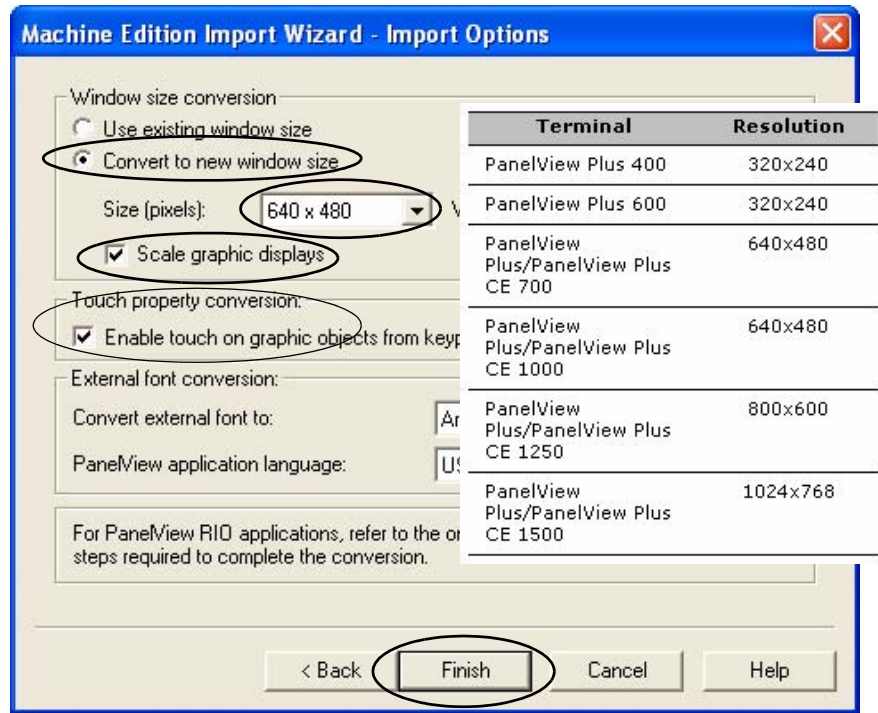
Machine Edition Import Wizard - Import Options

Window size conversion

Use existing window size

Convert to new window size

Size (pixels): 640 x 480 V

Scale graphic displays

Touch property conversion:

Enable touch on graphic objects from keyp

External font conversion:

Convert external font to: Ar

PanelView application language: US

For PanelView RIO applications, refer to the or steps required to complete the conversion.

| Terminal | Resolution |
|---|---|
| PanelView Plus 400 | 320x240 |
| PanelView Plus 600 | 320x240 |
| PanelView Plus/PanelView Plus CE 700 | 640x480 |
| PanelView Plus/PanelView Plus CE 1000 | 640x480 |
| PanelView Plus/PanelView Plus CE 1250 | 800x600 |
| PanelView Plus/PanelView Plus CE 1500 | 1024x768 |

< Back Finish Cancel Help